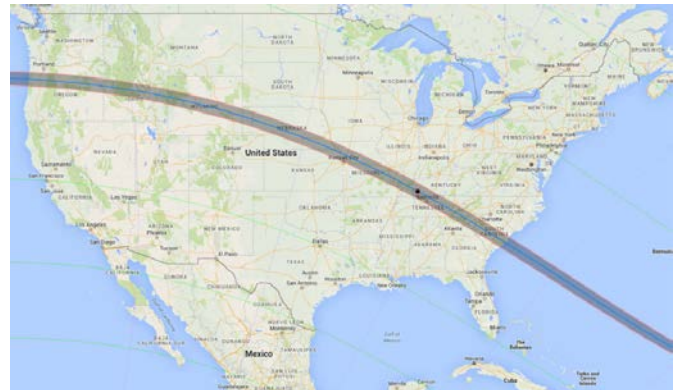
WASHINGTON
MONTANA
NORTH DAKOTA
MINNESOTA
Minneapolis
Portland
OREGON
IDAHO
SOUTH DAKOTA
WISCONSIN
Toronto
Ottawa
Montreal
Quebec City
MAINE
NEW YORK
VERMONT
NEW HAMPSHIRE
MASSACHUSETTS
MICHIGAN
Detroit
Chicago
IOWA
NEBRASKA
WYOMING
United States
NEVADA
Sacramento
San Francisco
UTAH
Denver
COLORADO
KANSAS
Kansas City
MISSOURI
ILLINOIS
Indianapolis
OHIO
PENNSYLVANIA
Philadelphia
NEW JERSEY
MARYLAND
Washington
WEST VIRGINIA
VIRGINIA
KENTUCKY
TENNESSEE
NORTH CAROLINA
SOUTH CAROLINA
CALIFORNIA
Las Vegas
Los Angeles
San Diego
ARIZONA
Phoenix
Tucson
NEW MEXICO
OKLAHOMA
ARKANSAS
Dallas
El Paso
TEXAS
Austin
San Antonio
Houston
LOUISIANA
New Orleans
MISSISSIPPI
ALABAMA
Atlanta
GEORGIA
Orlando
FLORIDA
Tampa
SONORA
CHIHUAHUA
Monterrey
Mexico
Cuba
The Bahamas